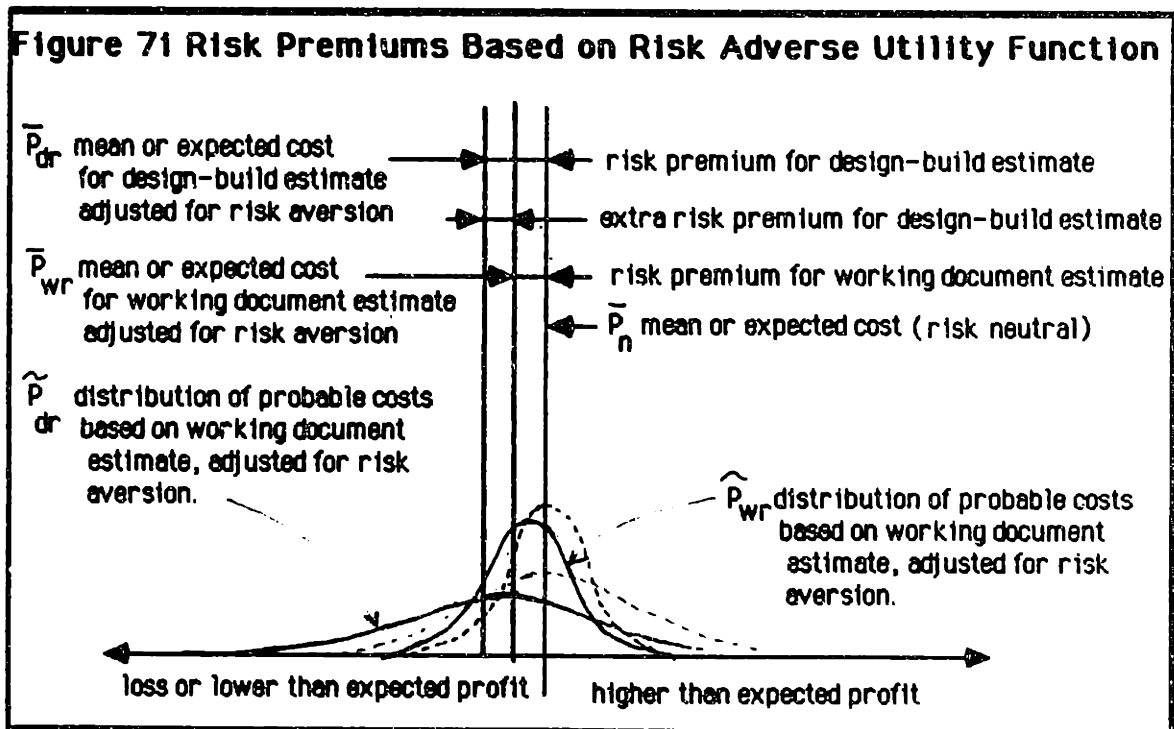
Figure 71 Risk Premiums Based on Risk Adverse Utility Function

$\overline{P}_{dr}$ mean or expected cost for design-build estimate adjusted for risk aversion

risk premium for design-build estimate

extra risk premium for design-build estimate

$\overline{P}_{wr}$ mean or expected cost for working document estimate adjusted for risk aversion

risk premium for working document estimate

$\overline{P}_{n}$ mean or expected cost (risk neutral)

$\widetilde{P}_{dr}$ distribution of probable costs based on working document estimate, adjusted for risk aversion.

$\widetilde{P}_{wr}$ distribution of probable costs based on working document estimate, adjusted for risk aversion.

loss or lower than expected profit

higher than expected profit